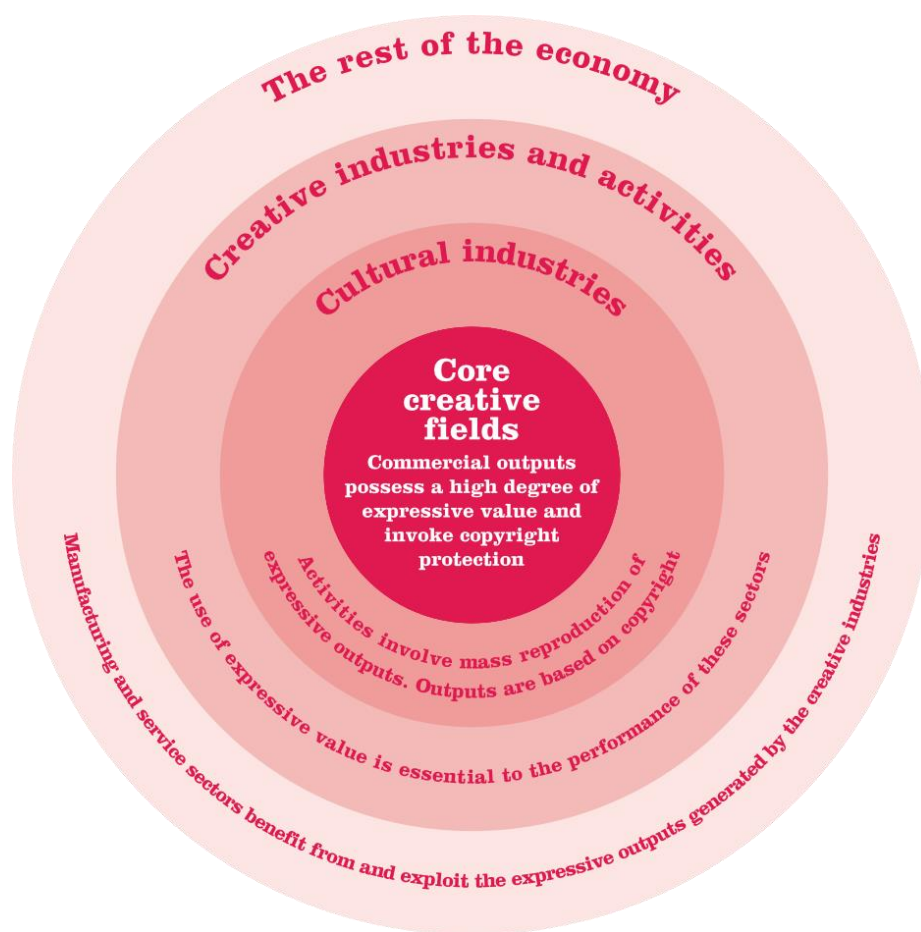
The rest of the economy

Creative industries and activities

Cultural industries

Core creative fields

Commercial outputs possess a high degree of expressive value and invoke copyright protection

Activities involve mass reproduction of expressive outputs. Outputs are based on copyright

The use of expressive value is essential to the performance of these sectors

Manufacturing and service sectors benefit from and exploit the expressive outputs generated by the creative industries